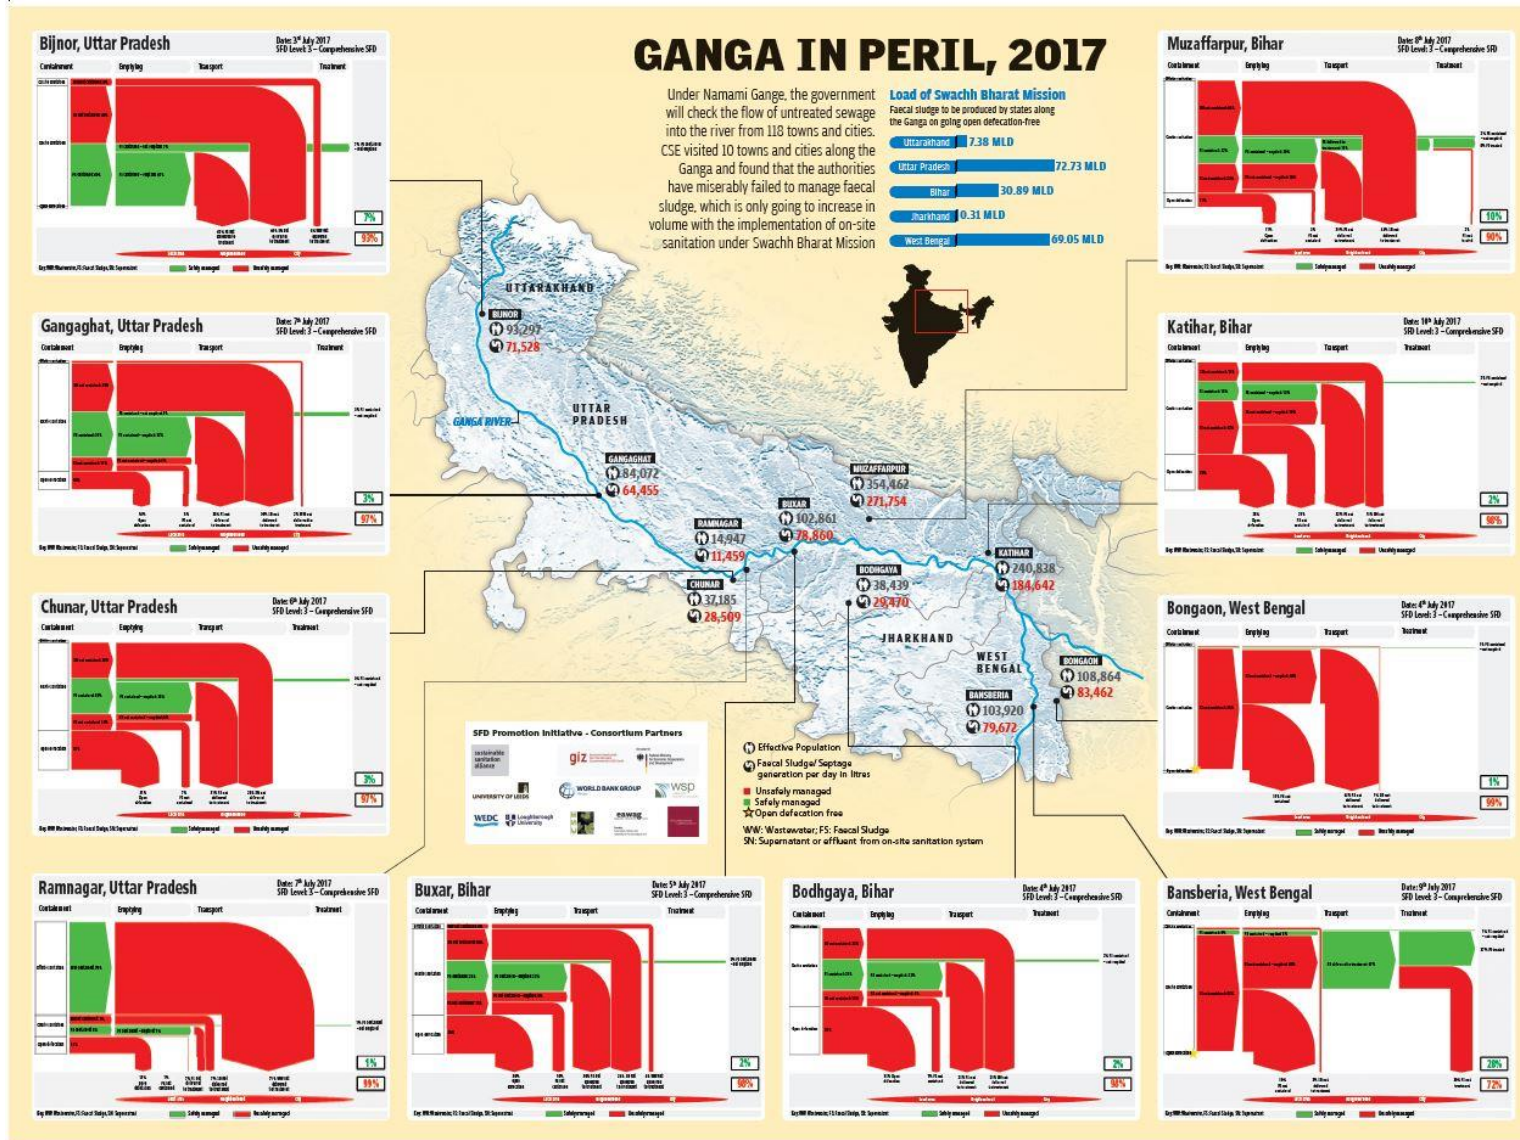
GANGA IN PERIL, 2017

Under Namami Gange, the government will check the flow of untreated sewage into the river from 118 towns and cities. CSE visited 10 towns and cities along the Ganga and found that the authorities have miserably failed to manage faecal sludge, which is only going to increase in volume with the implementation of on-site sanitation under Swachh Bharat Mission

Load of Swachh Bharat Mission
Faecal sludge to be produced by states along the Ganga on going open defecation-free

| State | Load |
|---|---|
| Uttarakhand | 7.38 MLD |
| Uttar Pradesh | 72.73 MLD |
| Bihar | 30.89 MLD |
| Jharkhand | 0.31 MLD |
| West Bengal | 69.05 MLD |

Bijnor, Uttar Pradesh
Date: 3rd July 2017
SFD Level: 3 – Comprehensive SFD
Containment Emptying Transport Treatment
7%
93%
Key: WW: Wastewater, FS: Faecal Sludge, SN: Supernatant Safely managed Unsafely managed

Gangaghat, Uttar Pradesh
Date: 7th July 2017
SFD Level: 3 – Comprehensive SFD
Containment Emptying Transport Treatment
3%
97%
Key: WW: Wastewater, FS: Faecal Sludge, SN: Supernatant Safely managed Unsafely managed

Chunar, Uttar Pradesh
Date: 6th July 2017
SFD Level: 3 – Comprehensive SFD
Containment Emptying Transport Treatment
3%
97%
Key: WW: Wastewater, FS: Faecal Sludge, SN: Supernatant Safely managed Unsafely managed

Ramnagar, Uttar Pradesh
Date: 7th July 2017
SFD Level: 3 – Comprehensive SFD
Containment Emptying Transport Treatment
1%
99%
Key: WW: Wastewater, FS: Faecal Sludge, SN: Supernatant Safely managed Unsafely managed

Buxar, Bihar
Date: 5th July 2017
SFD Level: 3 – Comprehensive SFD
Containment Emptying Transport Treatment
2%
98%
Key: WW: Wastewater, FS: Faecal Sludge, SN: Supernatant Safely managed Unsafely managed

Bodhgaya, Bihar
Date: 4th July 2017
SFD Level: 3 – Comprehensive SFD
Containment Emptying Transport Treatment
2%
98%
Key: WW: Wastewater, FS: Faecal Sludge, SN: Supernatant Safely managed Unsafely managed

Muzaffarpur, Bihar
Date: 8th July 2017
SFD Level: 3 – Comprehensive SFD
Containment Emptying Transport Treatment
10%
90%
Key: WW: Wastewater, FS: Faecal Sludge, SN: Supernatant Safely managed Unsafely managed

Katihar, Bihar
Date: 10th July 2017
SFD Level: 3 – Comprehensive SFD
Containment Emptying Transport Treatment
2%
98%
Key: WW: Wastewater, FS: Faecal Sludge, SN: Supernatant Safely managed Unsafely managed

Bongaon, West Bengal
Date: 4th July 2017
SFD Level: 3 – Comprehensive SFD
Containment Emptying Transport Treatment
1%
99%
Key: WW: Wastewater, FS: Faecal Sludge, SN: Supernatant Safely managed Unsafely managed

Bansberia, West Bengal
Date: 9th July 2017
SFD Level: 3 – Comprehensive SFD
Containment Emptying Transport Treatment
28%
72%
Key: WW: Wastewater, FS: Faecal Sludge, SN: Supernatant Safely managed Unsafely managed

UTTARAKHAND
UTTAR PRADESH
GANGA RIVER
JHARKHAND
WEST BENGAL

BIJNOR 93,297 71,528
GANGAGHAT 84,072 64,455
RAMNAGAR 14,947 11,459
CHUNAR 37,185 28,509
BUXAR 102,861 78,860
MUZAFFARPUR 354,462 271,754
BODHGAYA 38,439 29,470
KATIHAR 240,838 184,642
BONGAON 108,864 83,462
BANSBERIA 103,920 79,672

SFD Promotion Initiative - Consortium Partners
sustainable sanitation alliance
giz
UNIVERSITY OF LEEDS
WORLD BANK GROUP
WSP
WEDC
Loughborough University
eawag

Effective Population
Faecal Sludge/ Septage generation per day in litres
Unsafely managed
Safely managed
Open defecation free
WW: Wastewater; FS: Faecal Sludge
SN: Supernatant or effluent from on-site sanitation system